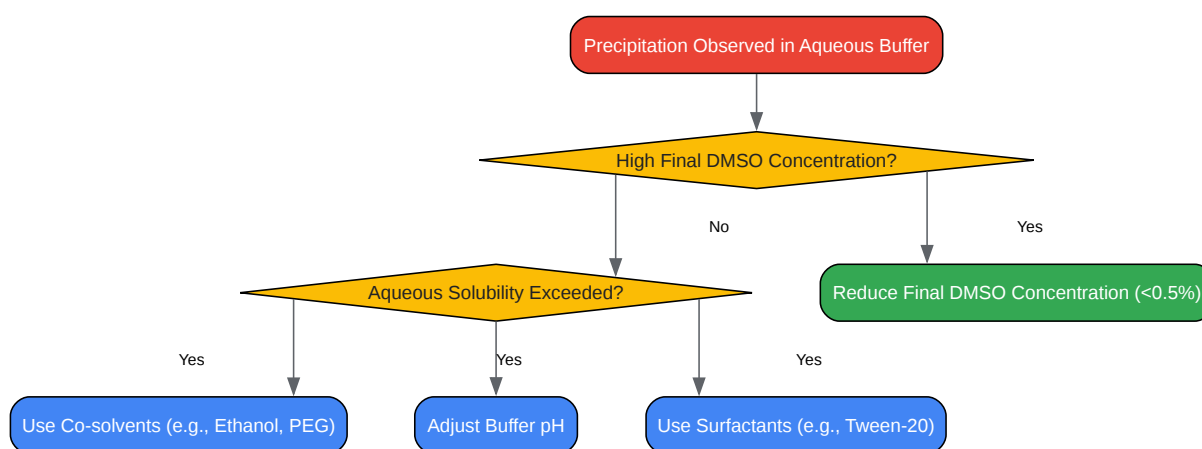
Precipitation Observed in Aqueous Buffer

High Final DMSO Concentration?

No

Yes

Aqueous Solubility Exceeded?

Reduce Final DMSO Concentration (<0.5%)

Yes

Yes

Yes

Use Co-solvents (e.g., Ethanol, PEG)

Adjust Buffer pH

Use Surfactants (e.g., Tween-20)